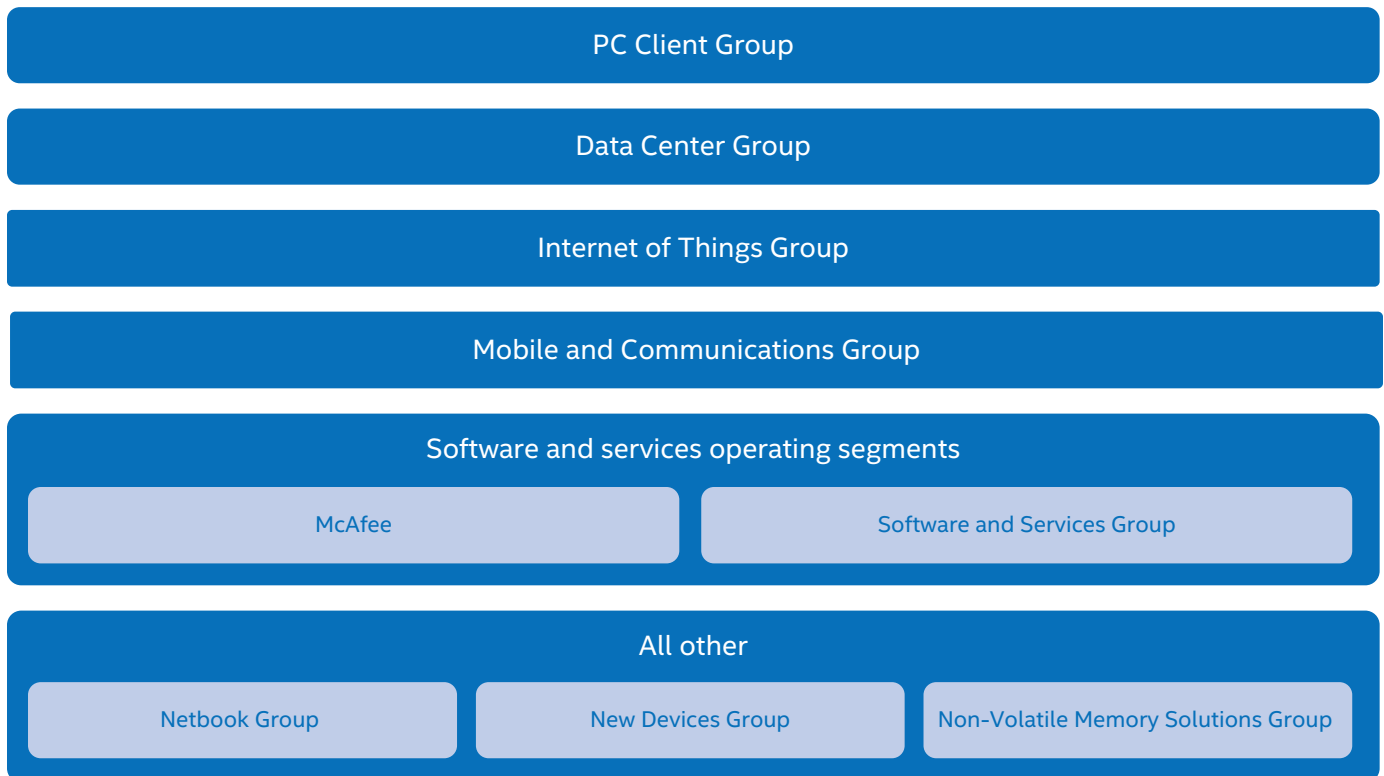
PC Client Group

Data Center Group

Internet of Things Group

Mobile and Communications Group

Software and services operating segments

McAfee

Software and Services Group

All other

Netbook Group

New Devices Group

Non-Volatile Memory Solutions Group